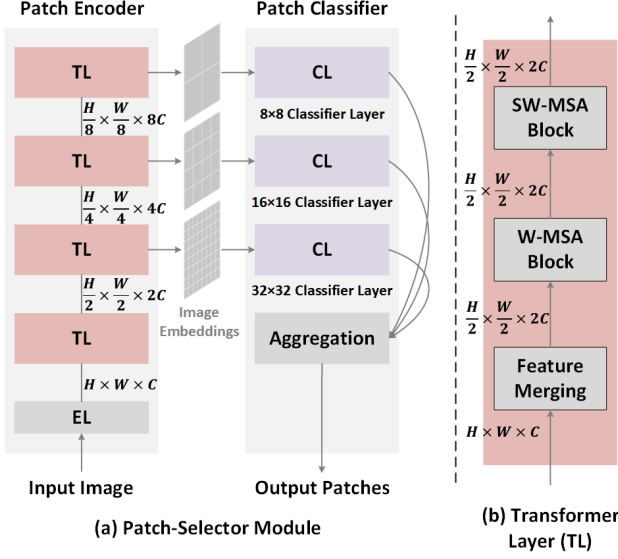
Patch Encoder

Patch Classifier

TL

$\frac{H}{8} \times \frac{W}{8} \times 8C$

TL

$\frac{H}{4} \times \frac{W}{4} \times 4C$

TL

$\frac{H}{2} \times \frac{W}{2} \times 2C$

TL

$H \times W \times C$

EL

Input Image

Image Embeddings

CL

8×8 Classifier Layer

CL

16×16 Classifier Layer

CL

32×32 Classifier Layer

Aggregation

Output Patches

(a) Patch-Selector Module

$\frac{H}{2} \times \frac{W}{2} \times 2C$

SW-MSA Block

$\frac{H}{2} \times \frac{W}{2} \times 2C$

W-MSA Block

$\frac{H}{2} \times \frac{W}{2} \times 2C$

Feature Merging

$H \times W \times C$

(b) Transformer Layer (TL)